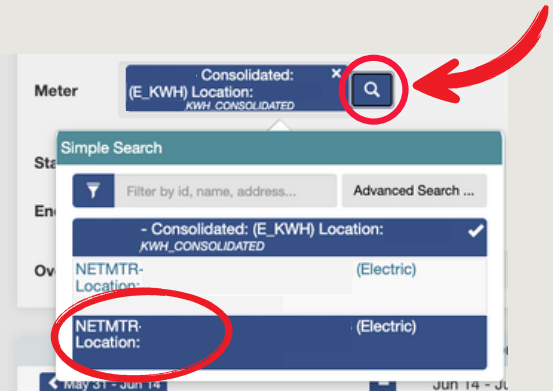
Meter

· Consolidated: (E_KWH) Location: KWH_CONSOLIDATED ×

Sta

En

Ov

Simple Search

Filter by id, name, address...

Advanced Search ...

- Consolidated: (E_KWH) Location: KWH_CONSOLIDATED

NETMTR- Location:

(Electric)

NETMTR- Location:

(Electric)

May 31 - Jun 14

Jun 14 - Ju